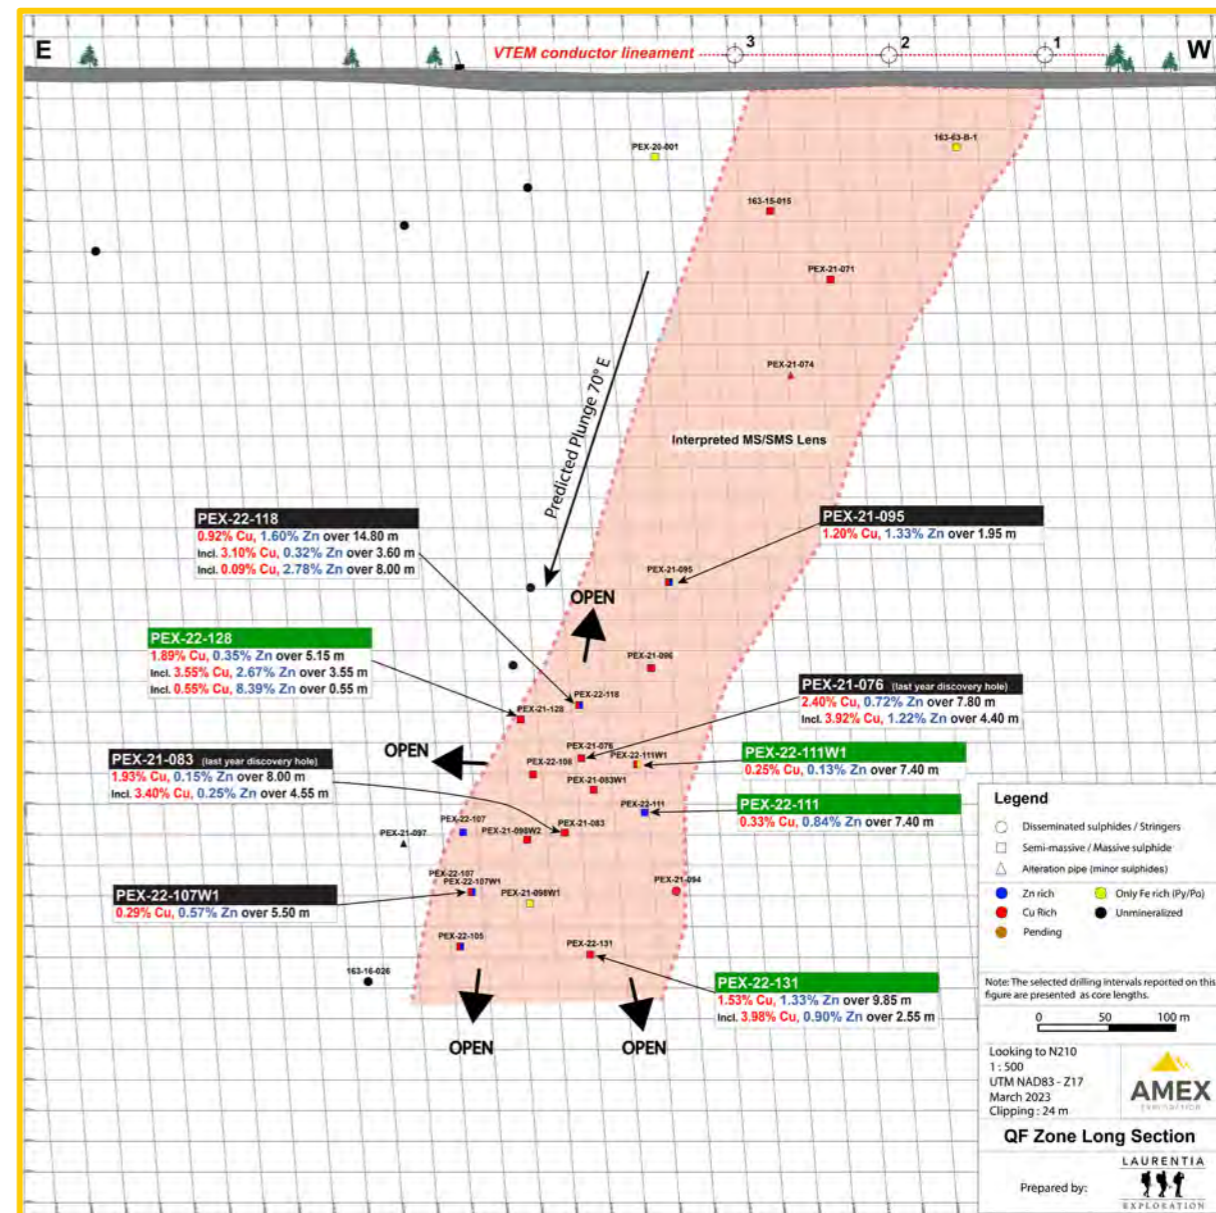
E

VTEM conductor lineament

3

2

1

W

PEX-20-001

163-63-B-1

163-15-015

PEX-21-071

PEX-21-074

Predicted Plunge 70° E

Interpreted MS/SMS Lens

PEX-22-118
0.92% Cu, 1.60% Zn over 14.80 m
Incl. 3.10% Cu, 0.32% Zn over 3.60 m
Incl. 0.09% Cu, 2.78% Zn over 8.00 m

PEX-21-095
1.20% Cu, 1.33% Zn over 1.95 m

PEX-21-095

OPEN

PEX-22-128
1.89% Cu, 0.35% Zn over 5.15 m
Incl. 3.55% Cu, 2.67% Zn over 3.55 m
Incl. 0.55% Cu, 8.39% Zn over 0.55 m

PEX-21-096

PEX-22-118

PEX-21-128

PEX-21-076 (last year discovery hole)
2.40% Cu, 0.72% Zn over 7.80 m
Incl. 3.92% Cu, 1.22% Zn over 4.40 m

OPEN

PEX-21-076

PEX-22-111W1

PEX-22-108

PEX-21-083W1

PEX-21-083 (last year discovery hole)
1.93% Cu, 0.15% Zn over 8.00 m
Incl. 3.40% Cu, 0.25% Zn over 4.55 m

PEX-22-111W1
0.25% Cu, 0.13% Zn over 7.40 m

PEX-22-111

PEX-22-111
0.33% Cu, 0.84% Zn over 7.40 m

PEX-22-107

PEX-21-097

PEX-21-098W2

PEX-21-083

PEX-22-107
PEX-22-107W1

PEX-21-098W1

PEX-21-094

PEX-22-107W1
0.29% Cu, 0.57% Zn over 5.50 m

PEX-22-105

PEX-22-131

163-16-026

PEX-22-131
1.53% Cu, 1.33% Zn over 9.85 m
Incl. 3.98% Cu, 0.90% Zn over 2.55 m

OPEN

OPEN

Legend
Disseminated sulphides / Stringers
Semi-massive / Massive sulphide
Alteration pipe (minor sulphides)
Zn rich
Only Fe rich (Py/Po)
Cu Rich
Unmineralized
Pending

Note: The selected drilling intervals reported on this figure are presented as core lengths.

0 50 100 m

Looking to N210
1 : 500
UTM NAD83 - Z17
March 2023
Clipping : 24 m

AMEX
EXPLORATION

QF Zone Long Section

Prepared by:

LAURENTIA
EXPLORATION